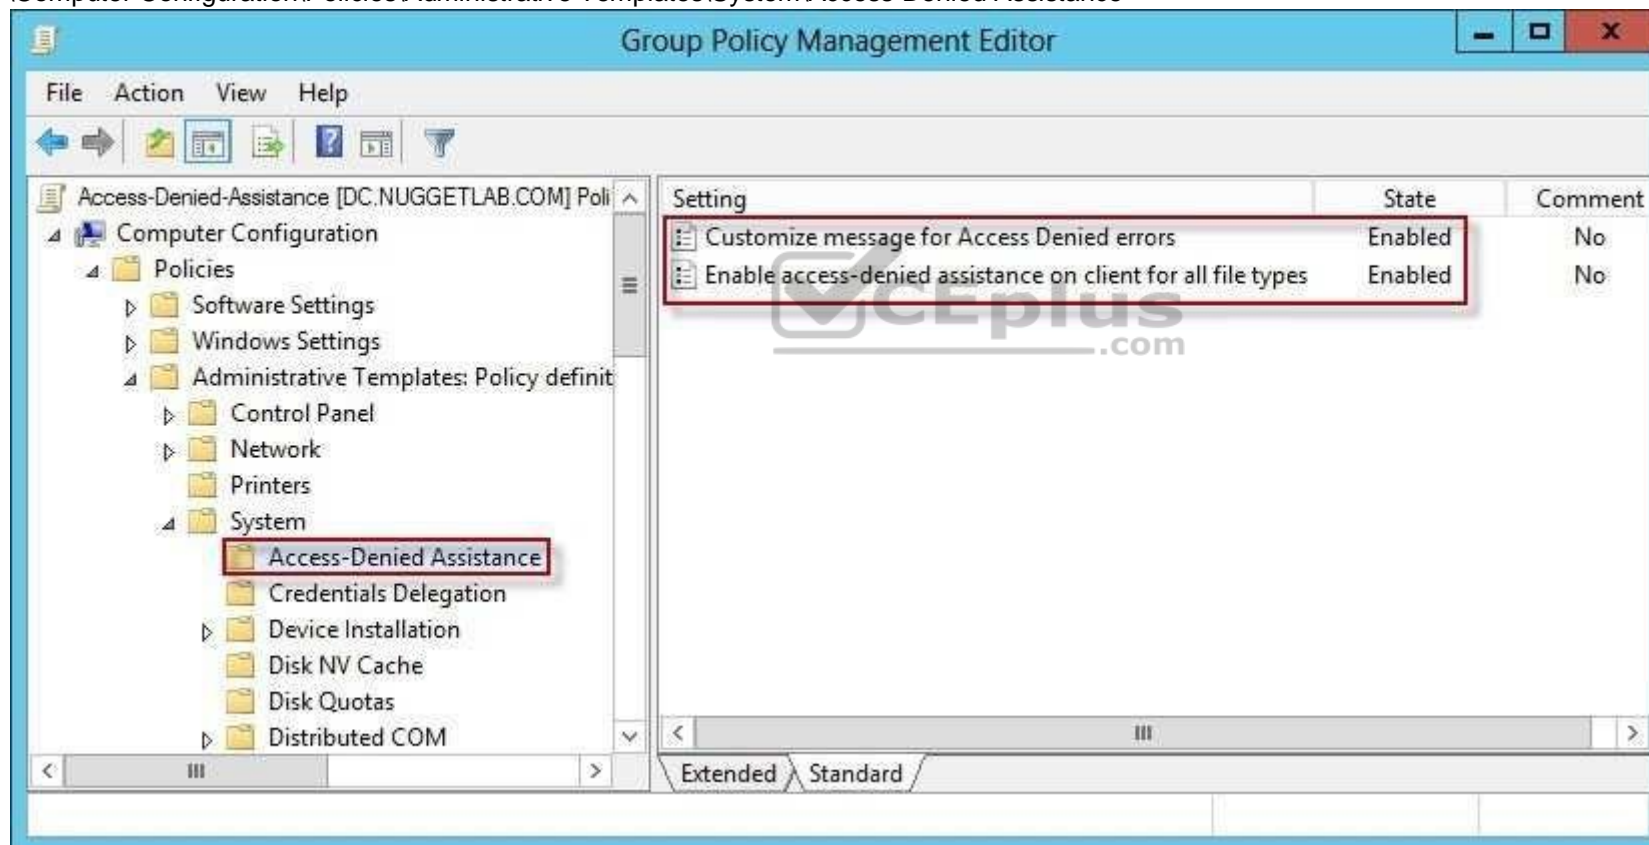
Group Policy Management Editor

File Action View Help

Access-Denied-Assistance [DC.NUGGETLAB.COM] Poli
Computer Configuration
Policies
Software Settings
Windows Settings
Administrative Templates: Policy definit
Control Panel
Network
Printers
System
Access-Denied Assistance
Credentials Delegation
Device Installation
Disk NV Cache
Disk Quotas
Distributed COM

| Setting | State | Comment |
|---|---|---|
| Customize message for Access Denied errors | Enabled | No |
| Enable access-denied assistance on client for all file types | Enabled | No |

CEplus .com

Extended Standard